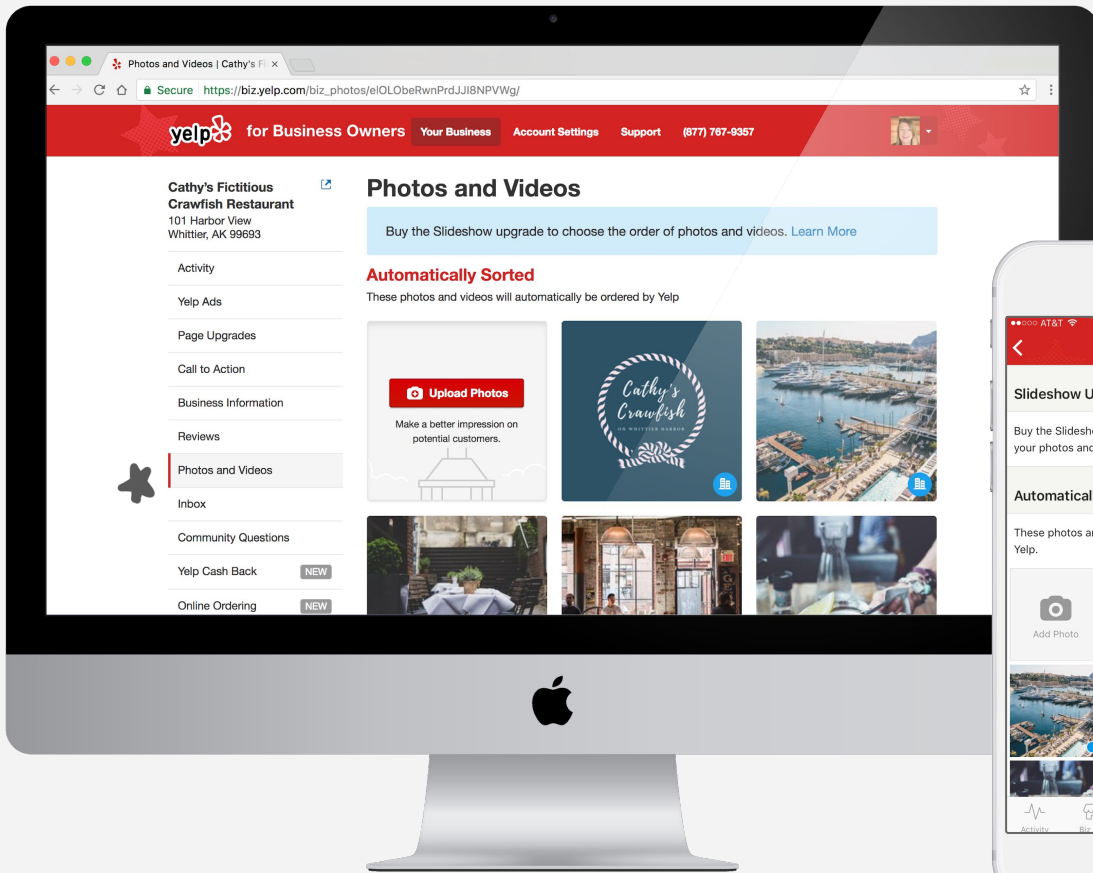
Photos and Videos | Cathy's Fi ×

Secure https://biz.yelp.com/biz_photos/elOLObeRwnPrdJJI8NPVWg/

yelp for Business Owners Your Business Account Settings Support (877) 767-9357

Cathy's Fictitious Crawfish Restaurant
101 Harbor View
Whittier, AK 99693

Activity
Yelp Ads
Page Upgrades
Call to Action
Business Information
Reviews
Photos and Videos
Inbox
Community Questions
Yelp Cash Back NEW
Online Ordering NEW

Photos and Videos

Buy the Slideshow upgrade to choose the order of photos and videos. Learn More

Automatically Sorted

These photos and videos will automatically be ordered by Yelp

Upload Photos

Make a better impression on potential customers.

Cathy's Crawfish
ON WHITTIER HARBOR

●●○○○ AT&T

Slideshow U

Buy the Slidesh your photos and

Automatical

These photos a Yelp.

Add Photo

Activity Biz